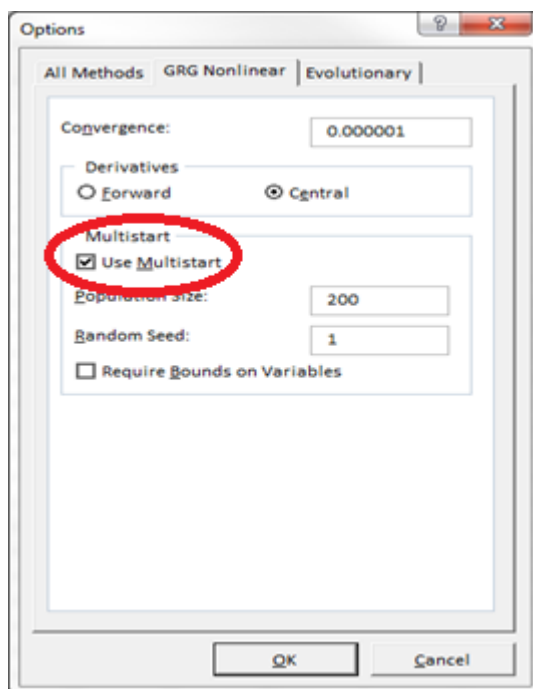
Options

?

All Methods GRG Nonlinear Evolutionary

Convergence: 0.000001

Derivatives

Forward Central

Multistart

Use Multistart

Population Size: 200

Random Seed: 1

Require Bounds on Variables

OK Cancel